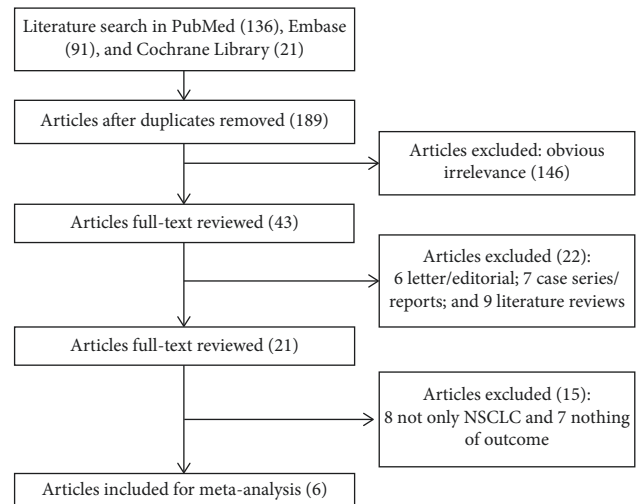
Literature search in PubMed (136), Embase (91), and Cochrane Library (21)

Articles after duplicates removed (189)

Articles excluded: obvious irrelevance (146)

Articles full-text reviewed (43)

Articles excluded (22): 6 letter/editorial; 7 case series/ reports; and 9 literature reviews

Articles full-text reviewed (21)

Articles excluded (15): 8 not only NSCLC and 7 nothing of outcome

Articles included for meta-analysis (6)